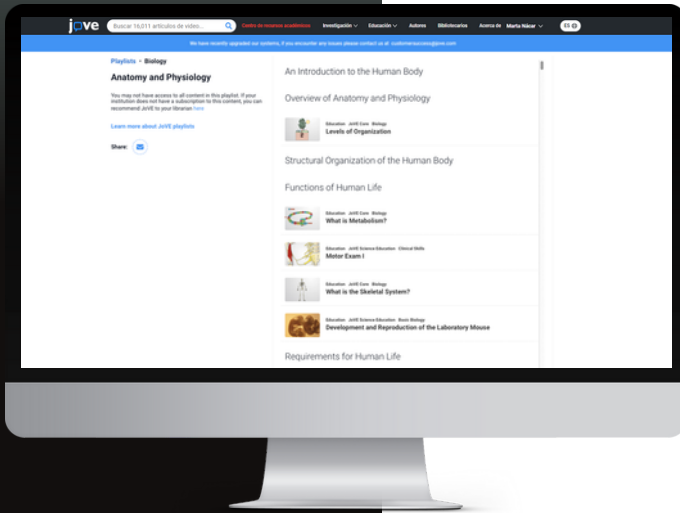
JoVE

Buscar 16,011 artículos de video...

Centro de recursos académicos

Investigación

Educación

Autores

Bibliotecarios

Acerca de

Marta Nácar

ES

We have recently upgraded our systems, if you encounter any issues please contact us at: customerservice@jove.com

Playlists • Biology

Anatomy and Physiology

You may not have access to all content in this playlist. If your institution does not have a subscription to this content, you can recommend JoVE to your librarian here

Learn more about JoVE playlists

Share:

An Introduction to the Human Body

Overview of Anatomy and Physiology

Education JoVE Core Biology
Levels of Organization

Structural Organization of the Human Body

Functions of Human Life

Education JoVE Core Biology
What is Metabolism?

Education JoVE Science Education Clinical Skills
Motor Exam I

Education JoVE Core Biology
What is the Skeletal System?

Education JoVE Science Education Basic Biology
Development and Reproduction of the Laboratory Mouse

Requirements for Human Life